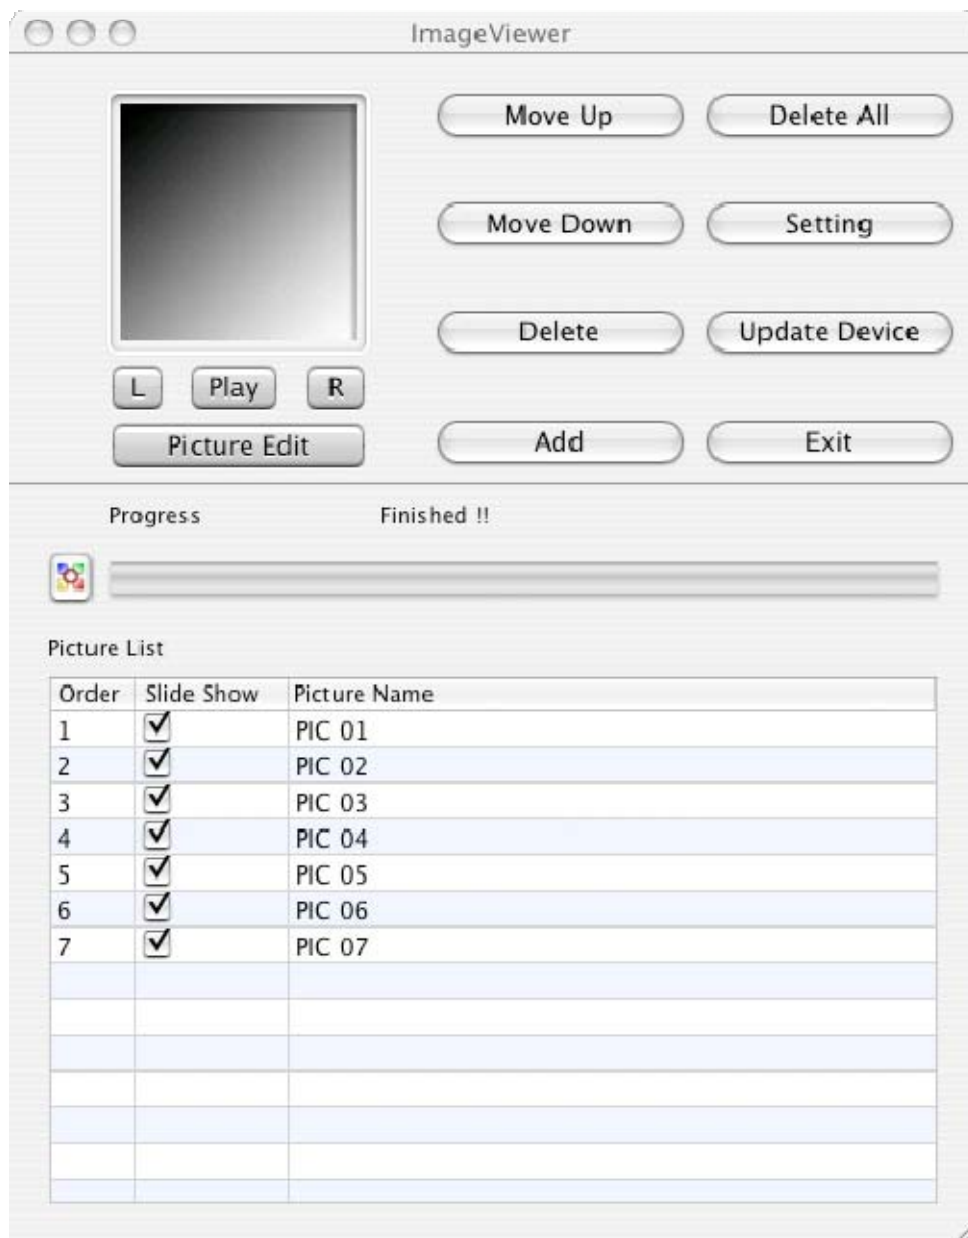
ImageViewer

Move Up
Delete All
Move Down
Setting
Delete
Update Device
L
Play
R
Picture Edit
Add
Exit

Progress
Finished !!

Picture List

| Order | Slide Show | Picture Name |
|---|---|---|
| 1 | ☑ | PIC 01 |
| 2 | ☑ | PIC 02 |
| 3 | ☑ | PIC 03 |
| 4 | ☑ | PIC 04 |
| 5 | ☑ | PIC 05 |
| 6 | ☑ | PIC 06 |
| 7 | ☑ | PIC 07 |